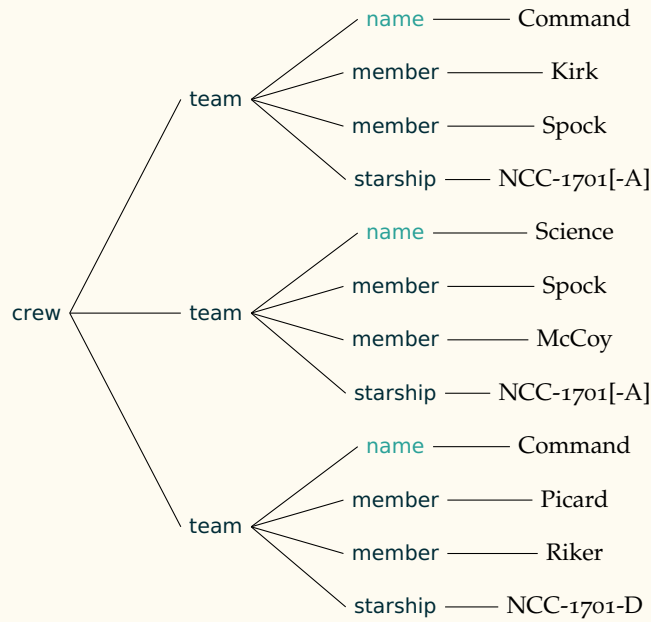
crew

team

name Command
member Kirk
member Spock
starship NCC-1701[-A]

team

name Science
member Spock
member McCoy
starship NCC-1701[-A]

team

name Command
member Picard
member Riker
starship NCC-1701-D